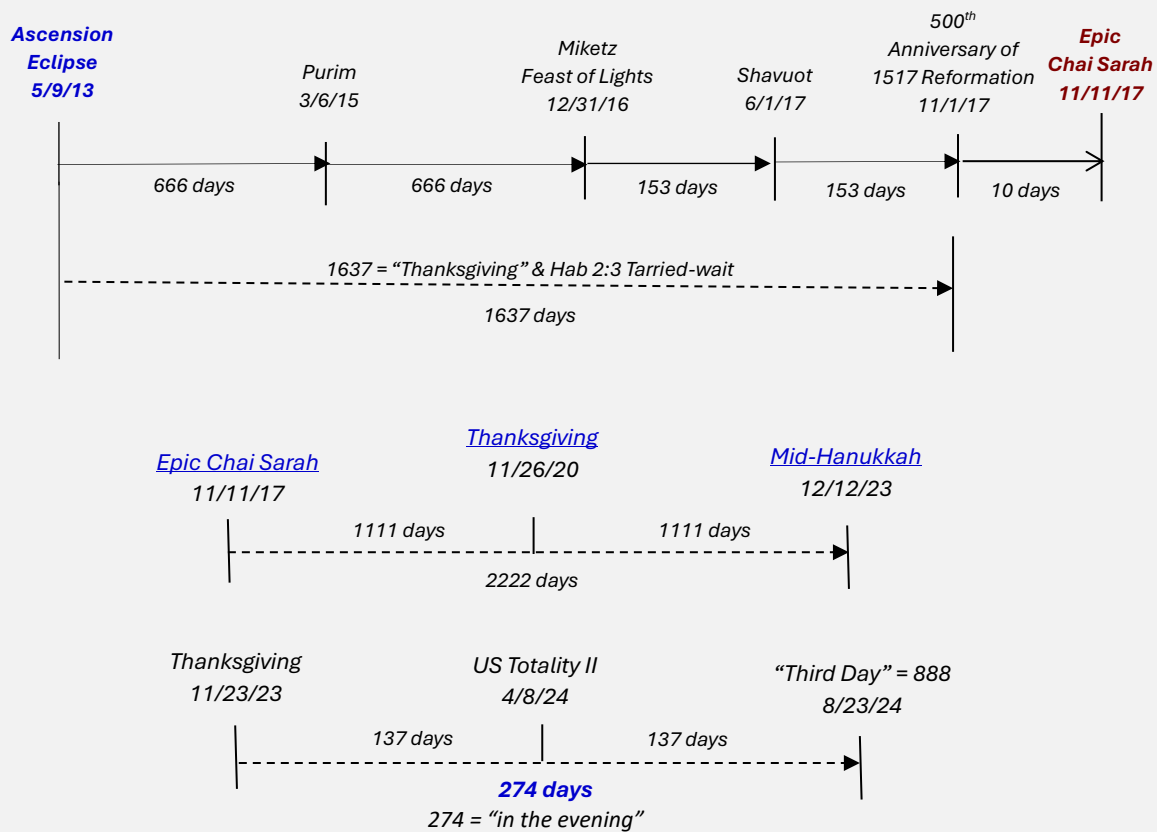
Ascension Eclipse 5/9/13

Purim 3/6/15

Miketz Feast of Lights 12/31/16

Shavuot 6/1/17

$500^{th}$ Anniversary of 1517 Reformation 11/1/17

Epic Chai Sarah 11/11/17

666 days

666 days

153 days

153 days

10 days

1637 = "Thanksgiving" & Hab 2:3 Tarried-wait

1637 days

Epic Chai Sarah 11/11/17

Thanksgiving 11/26/20

Mid-Hanukkah 12/12/23

1111 days

1111 days

2222 days

Thanksgiving 11/23/23

US Totality II 4/8/24

"Third Day" = 888 8/23/24

137 days

137 days

274 days

274 = "in the evening"